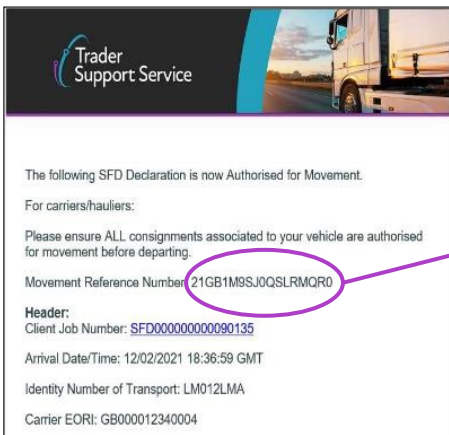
Trader Support Service

The following SFD Declaration is now Authorised for Movement.

For carriers/hauliers:

Please ensure ALL consignments associated to your vehicle are authorised for movement before departing.

Movement Reference Number 21GB1M9SJ0QSLRMQR0

Header:
Client Job Number: SFD000000000090135

Arrival Date/Time: 12/02/2021 18:36:59 GMT

Identity Number of Transport: LM012LMA

Carrier EORI: GB000012340004